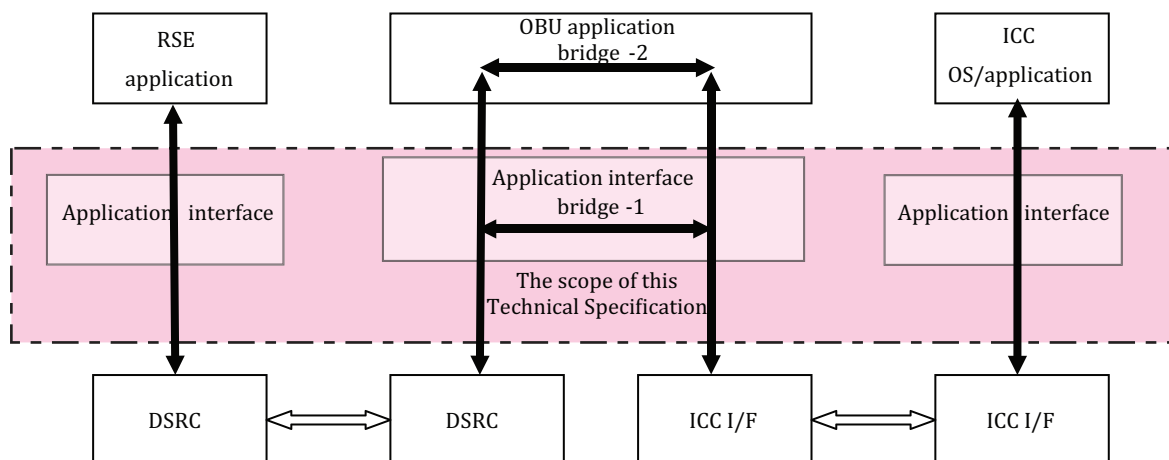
RSE application

OBU application bridge -2

ICC OS/application

Application interface

Application interface bridge -1

Application interface

The scope of this Technical Specification

DSRC

DSRC

ICC I/F

ICC I/F